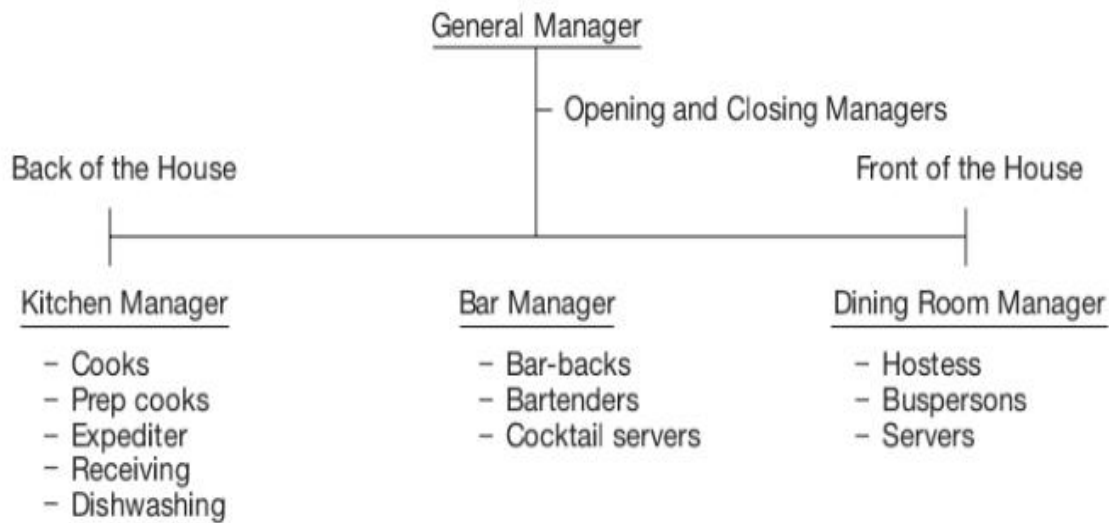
General Manager

– Opening and Closing Managers

Back of the House

Front of the House

Kitchen Manager

– Cooks
– Prep cooks
– Expediter
– Receiving
– Dishwashing

Bar Manager

– Bar-backs
– Bartenders
– Cocktail servers

Dining Room Manager

– Hostess
– Buspersons
– Servers